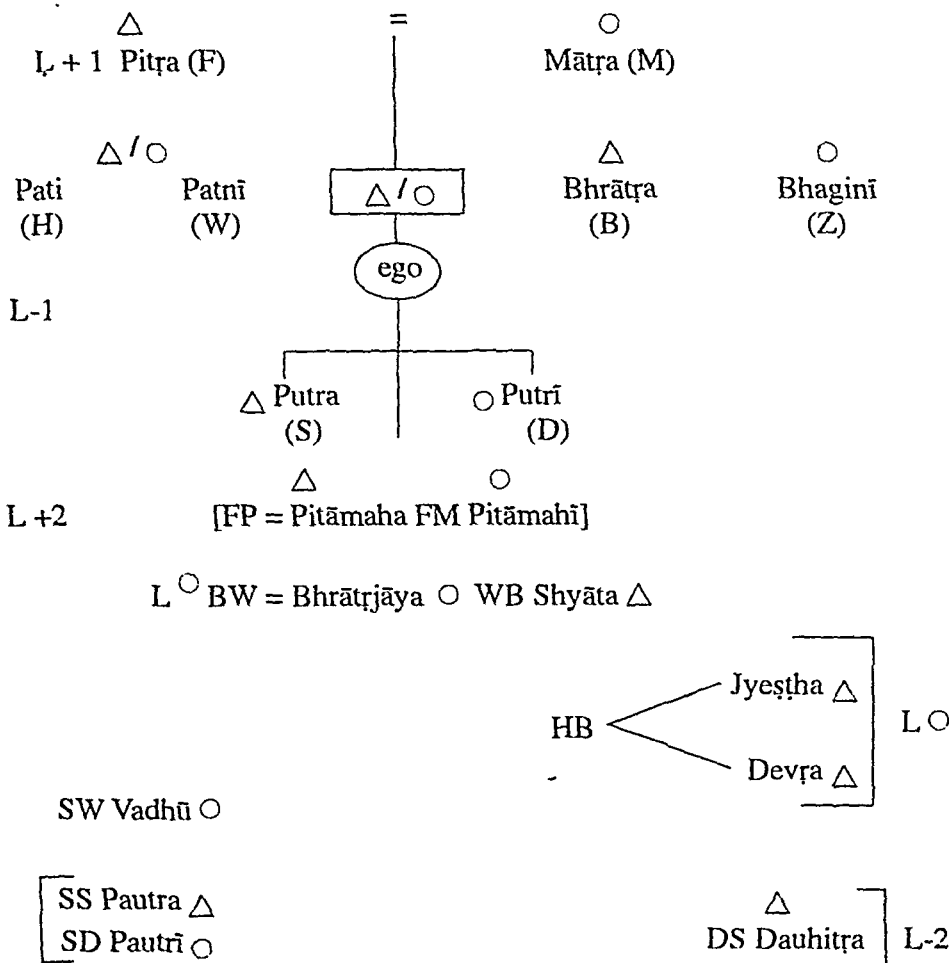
△ = ○
L + 1 Pitṛa (F) Mātṛa (M)

△/○
Pati (H) Patnī (W) △/○ △ Bhrātṛa (B) ○ Bhaginī (Z)

ego

L-1

△ Putra (S) ○ Putrī (D)

△ ○
L +2 [FP = Pitāmaha FM Pitāmahī]

L ○ BW = Bhrātṛjāya ○ WB Shyāta △

HB Jyeṣṭha △ Devṛa △ L ○

SW Vadhū ○

SS Pautra △
SD Pautrī ○

△
DS Dauhitṛa L-2